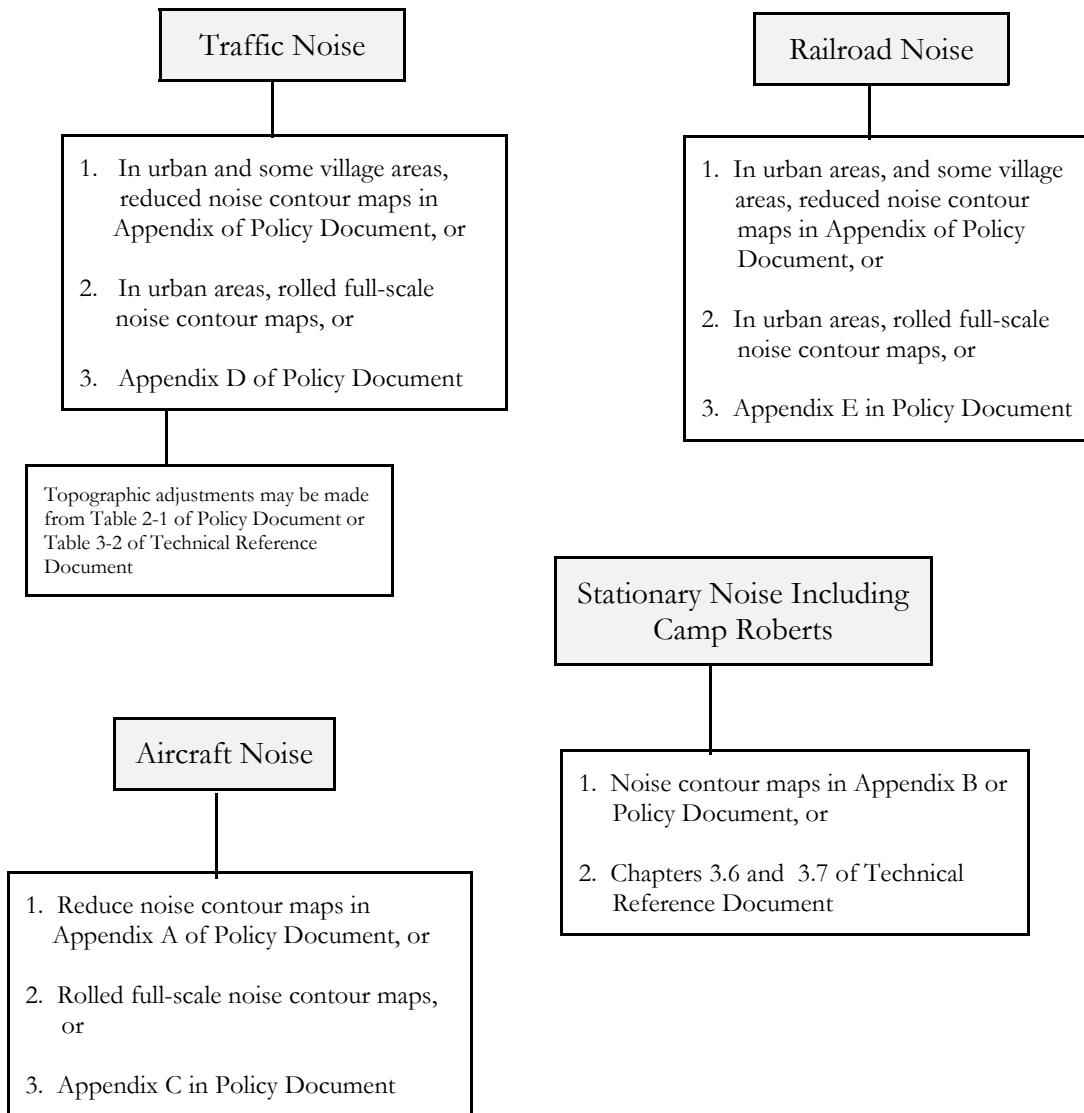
Traffic Noise

1. In urban and some village areas, reduced noise contour maps in Appendix of Policy Document, or

2. In urban areas, rolled full-scale noise contour maps, or

3. Appendix D of Policy Document

Topographic adjustments may be made from Table 2-1 of Policy Document or Table 3-2 of Technical Reference Document

Railroad Noise

1. In urban areas, and some village areas, reduced noise contour maps in Appendix of Policy Document, or

2. In urban areas, rolled full-scale noise contour maps, or

3. Appendix E in Policy Document

Stationary Noise Including Camp Roberts

1. Noise contour maps in Appendix B or Policy Document, or

2. Chapters 3.6 and 3.7 of Technical Reference Document

Aircraft Noise

1. Reduce noise contour maps in Appendix A of Policy Document, or

2. Rolled full-scale noise contour maps, or

3. Appendix C in Policy Document